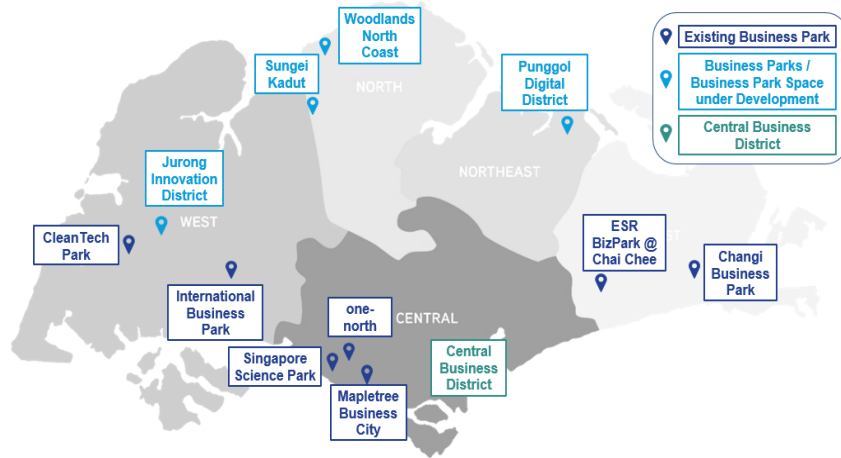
Woodlands North Coast

Sungei Kadut

NORTH

Punggol Digital District

Existing Business Park

Business Parks / Business Park Space under Development

Central Business District

NORTHEAST

Jurong Innovation District

WEST

CleanTech Park

International Business Park

ESR BizPark @ Chai Chee

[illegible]T

Changi Business Park

one-north

CENTRAL

Singapore Science Park

Central Business District

Mapletree Business City